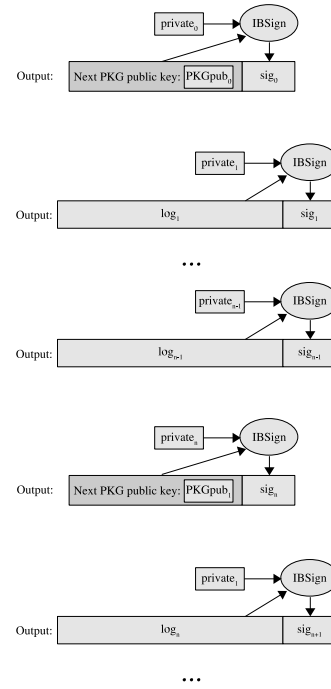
$private_0$

IBSign

Output: Next PKG public key: $PKGpub_0$ $sig_0$

$private_1$

IBSign

Output: $log_1$ $sig_1$

...

$private_{n-1}$

IBSign

Output: $log_{n-1}$ $sig_{n-1}$

$private_n$

IBSign

Output: Next PKG public key: $PKGpub_1$ $sig_n$

$private_1$

IBSign

Output: $log_n$ $sig_{n+1}$

...